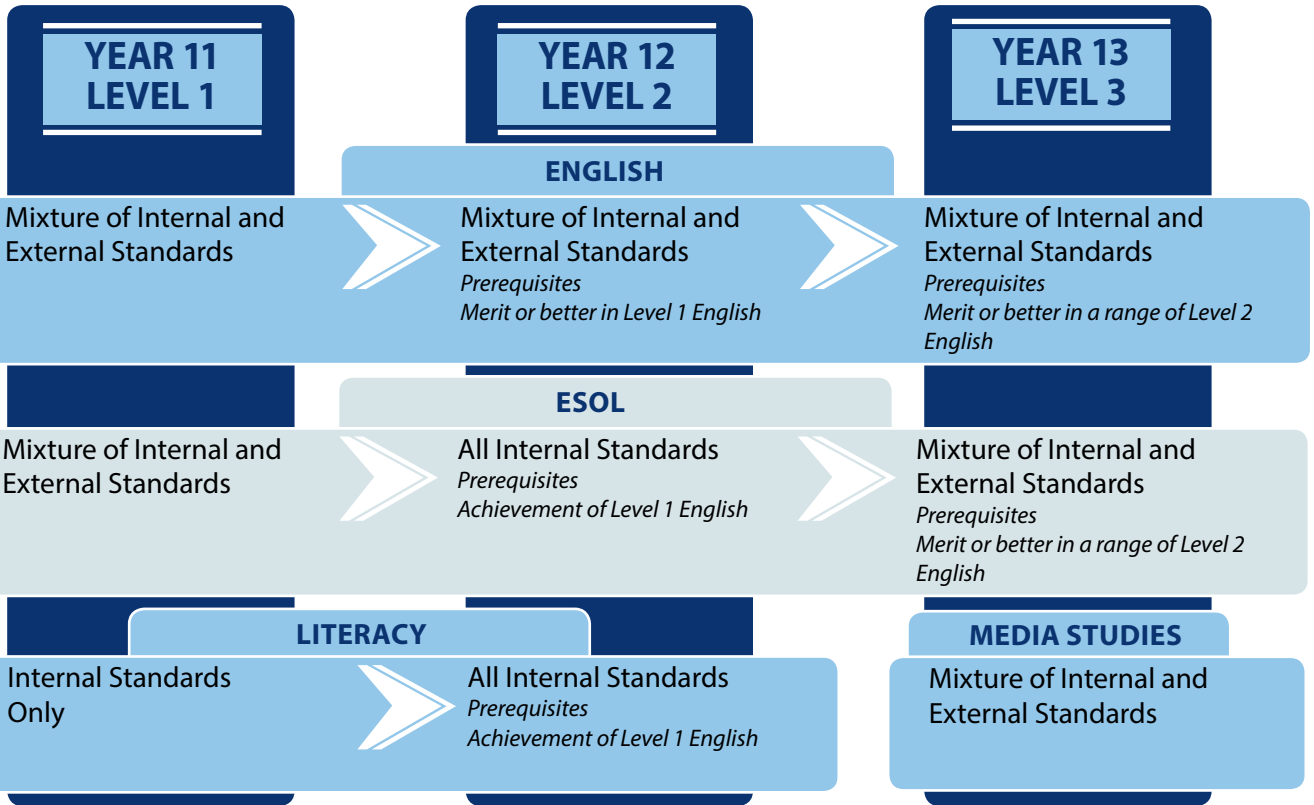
YEAR 11
LEVEL 1

YEAR 12
LEVEL 2

YEAR 13
LEVEL 3

ENGLISH

Mixture of Internal and External Standards

Mixture of Internal and External Standards
*Prerequisites*
*Merit or better in Level 1 English*

Mixture of Internal and External Standards
*Prerequisites*
*Merit or better in a range of Level 2 English*

ESOL

Mixture of Internal and External Standards

All Internal Standards
*Prerequisites*
*Achievement of Level 1 English*

Mixture of Internal and External Standards
*Prerequisites*
*Merit or better in a range of Level 2 English*

LITERACY

Internal Standards Only

All Internal Standards
*Prerequisites*
*Achievement of Level 1 English*

MEDIA STUDIES

Mixture of Internal and External Standards